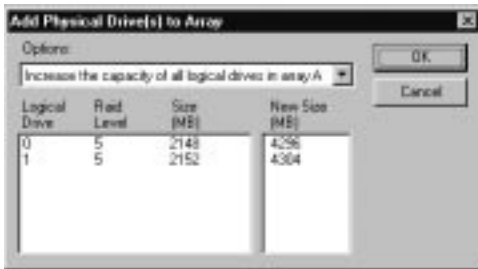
Add Physical Drive(s) to Array

Options:

Increase the capacity of all logical drives in array A

OK

Cancel

| Logical Drive | Raid Level | Size (MB) |
|---|---|---|
| 0 | 5 | 2148 |
| 1 | 5 | 2152 |

| New Size (MB) |
|---|
| 4296 |
| 4304 |